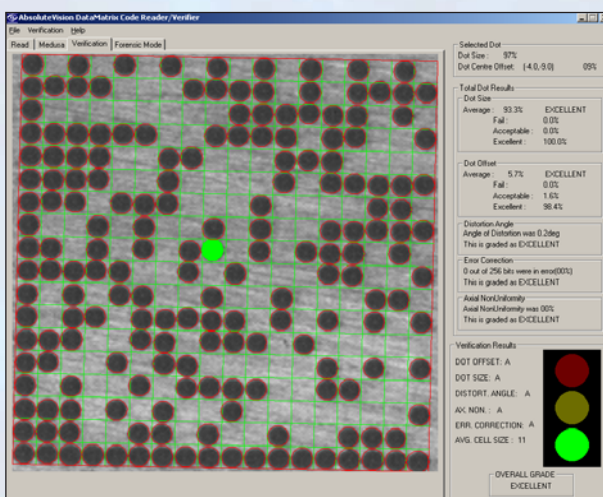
AbsoluteVision DataMatrix Code Reader/Verifier

File Verification Help

Read | Medusa | Verification | Forensic Mode

Selected Dot
Dot Size: 97%
Dot Centre Offset: (4.0,-9.0) 09%

Total Dot Results
Dot Size
Average: 93.3% EXCELLENT
Fail: 0.0%
Acceptable: 0.0%
Excellent: 100.0%

Dot Offset
Average: 5.7% EXCELLENT
Fail: 0.0%
Acceptable: 1.6%
Excellent: 98.4%

Distortion Angle
Angle of Distortion was 0.2deg
This is graded as EXCELLENT

Error Correction
0 out of 256 bits were in error(00%)
This is graded as EXCELLENT

Axial NonUniformity
Axial NonUniformity was 00%
This is graded as EXCELLENT

Verification Results
DOT OFFSET: A
DOT SIZE: A
DISTORT. ANGLE: A
AX.NON.: A
ERR. CORRECTION: A
AVG. CELL SIZE: 11

OVERALL GRADE
EXCELLENT